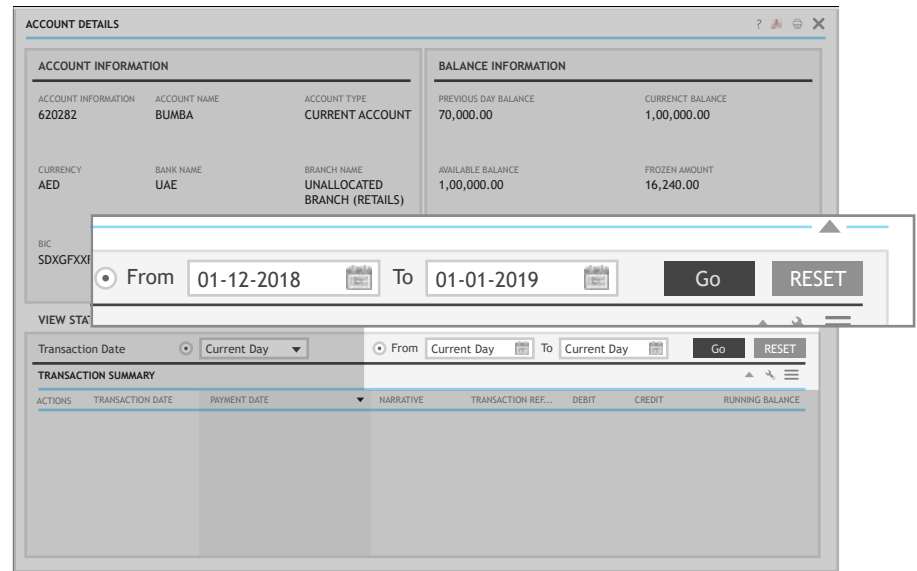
ACCOUNT DETAILS

ACCOUNT INFORMATION

ACCOUNT INFORMATION
620282

ACCOUNT NAME
BUMBA

ACCOUNT TYPE
CURRENT ACCOUNT

CURRENCY
AED

BANK NAME
UAE

BRANCH NAME
UNALLOCATED BRANCH (RETAILS)

BIC
SDXGFXXI

BALANCE INFORMATION

PREVIOUS DAY BALANCE
70,000.00

CURRENCT BALANCE
1,00,000.00

AVAILABLE BALANCE
1,00,000.00

FROZEN AMOUNT
16,240.00

From 01-12-2018 To 01-01-2019 Go RESET

VIEW STAT

Transaction Date Current Day From Current Day To Current Day Go RESET

TRANSACTION SUMMARY

| ACTIONS | TRANSACTION DATE | PAYMENT DATE | NARRATIVE | TRANSACTION REF... | DEBIT | CREDIT | RUNNING BALANCE |
|---|---|---|---|---|---|---|---|